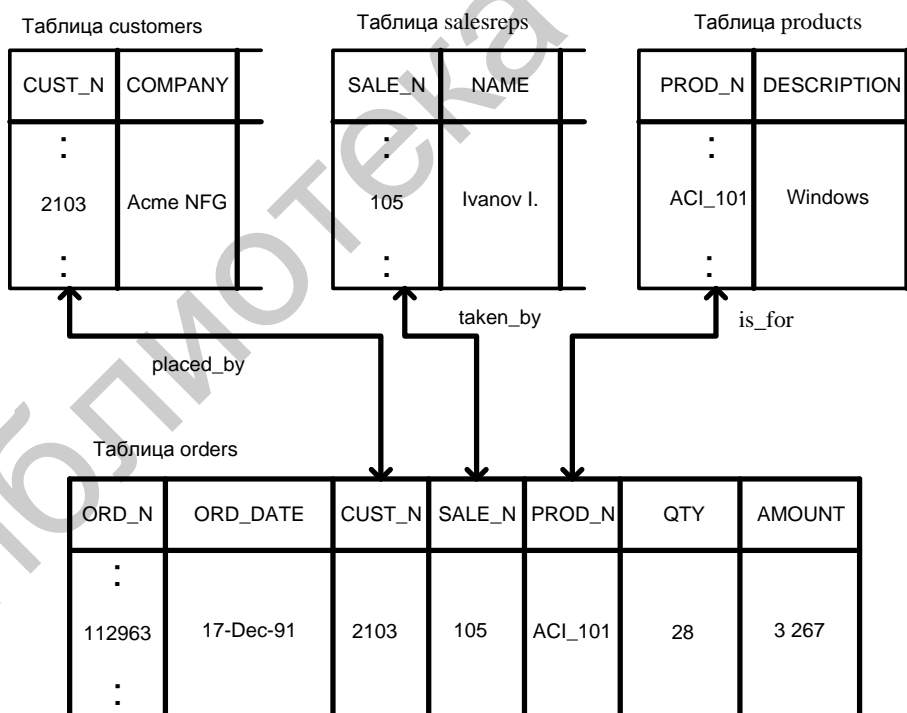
Таблица customers

| CUST_N | COMPANY |
|---|---|
| : | |
| 2103 | Acme NFG |
| : | |

Таблица salesreps

| SALE_N | NAME |
|---|---|
| : | |
| 105 | Ivanov I. |
| : | |

Таблица products

| PROD_N | DESCRIPTION |
|---|---|
| : | |
| ACI_101 | Windows |
| : | |

taken_by

is_for

placed_by

Таблица orders

| ORD_N | ORD_DATE | CUST_N | SALE_N | PROD_N | QTY | AMOUNT |
|---|---|---|---|---|---|---|
| : | | | | | | |
| 112963 | 17-Dec-91 | 2103 | 105 | ACI_101 | 28 | 3 267 |
| : | | | | | | |